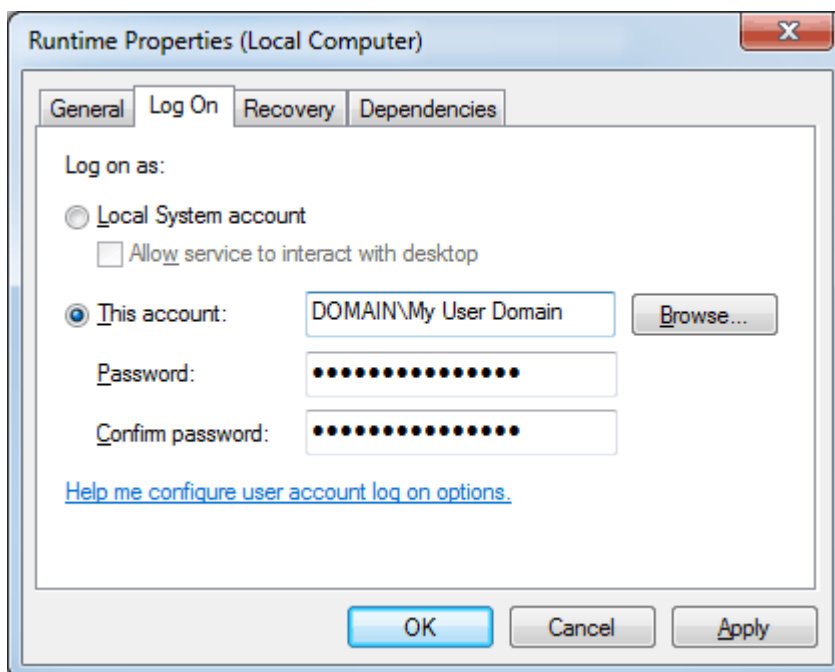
Runtime Properties (Local Computer)

X

General | Log On | Recovery | Dependencies

Log on as:

Local System account

Allow service to interact with desktop

This account: DOMAIN\My User Domain

Browse...

Password: ●●●●●●●●●●●●●●●

Confirm password: ●●●●●●●●●●●●●●●

Help me configure user account log on options.

OK

Cancel

Apply